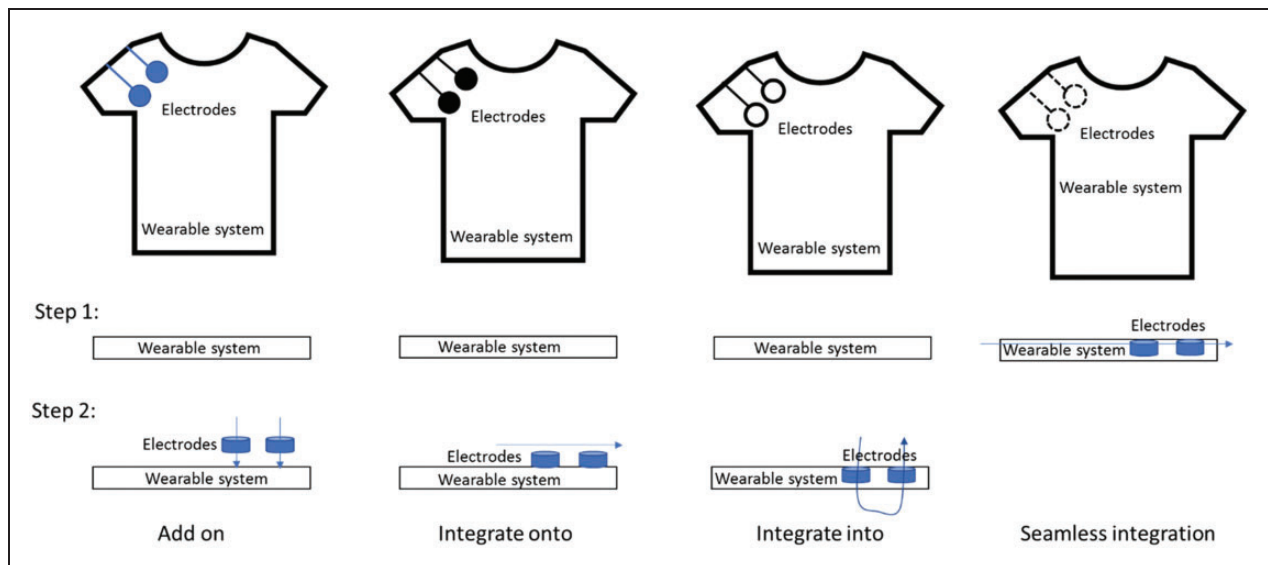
Electrodes

Wearable system

Electrodes

Wearable system

Electrodes

Wearable system

Electrodes

Wearable system

Step 1:

Wearable system

Wearable system

Wearable system

Electrodes

Wearable system

Step 2:

Electrodes

Wearable system

Electrodes

Wearable system

Electrodes

Wearable system

Add on

Integrate onto

Integrate into

Seamless integration